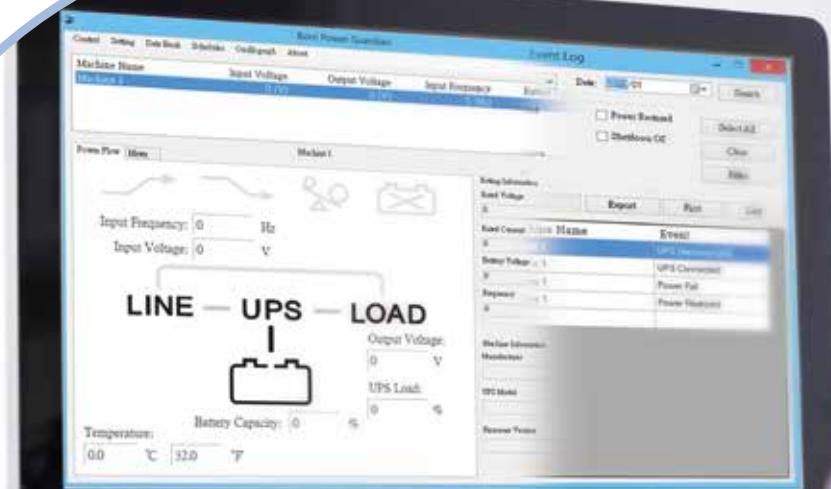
Control Setting Data Book Schedules Oscillograph About

Machine Name
Machine 1

Input Voltage
0 (V)

Output Voltage
0 (V)

Input Frequency

Event Log

Date

Search

Power Restored

Shutdown OS

Select All

Clear

Hide

Power Flow

Machine 1

Rating Information

Rated Voltage

0

Export

Print

Rated Current

Machine Name

Event

0

UPS Disconnected

Battery Voltage

UPS Connected

0

Power Fail

Frequency

Power Restored

0

Input Frequency: 0 Hz

Input Voltage: 0 V

LINE — UPS — LOAD

Output Voltage: 0 V

UPS Load: 0 %

Battery Capacity: 0 %

Temperature:

0.0 ℃ 32.0 ℉

Machine Information

Manufacturer

UPS Model

Firmware Version